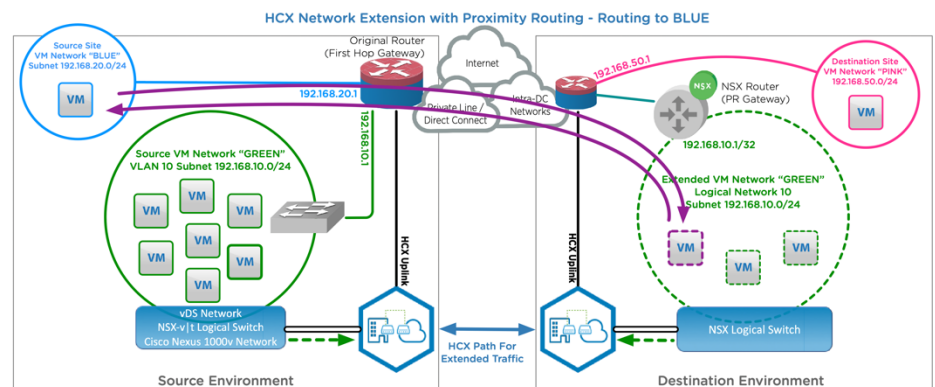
HCX Network Extension with Proximity Routing - Routing to BLUE

Source Site
VM Network "BLUE"
Subnet 192.168.20.0/24

VM

Original Router
(First Hop Gateway)

Internet

Private Line /
Direct Connect

Intra-DC
Networks

192.168.20.1

192.168.10.1

Source VM Network "GREEN"
VLAN 10 Subnet 192.168.10.0/24

VM VM VM VM VM VM VM VM

HCX Uplink

vDS Network
NSX-v|t Logical Switch
Cisco Nexus 1000v Network

HCX Path For
Extended Traffic

Source Environment

192.168.50.1

NSX

NSX Router
(PR Gateway)

Destination Site
VM Network "PINK"
192.168.50.0/24

VM

192.168.10.1/32

Extended VM Network "GREEN"
Logical Network 10
Subnet 192.168.10.0/24

HCX Uplink

VM VM VM

NSX Logical Switch

Destination Environment